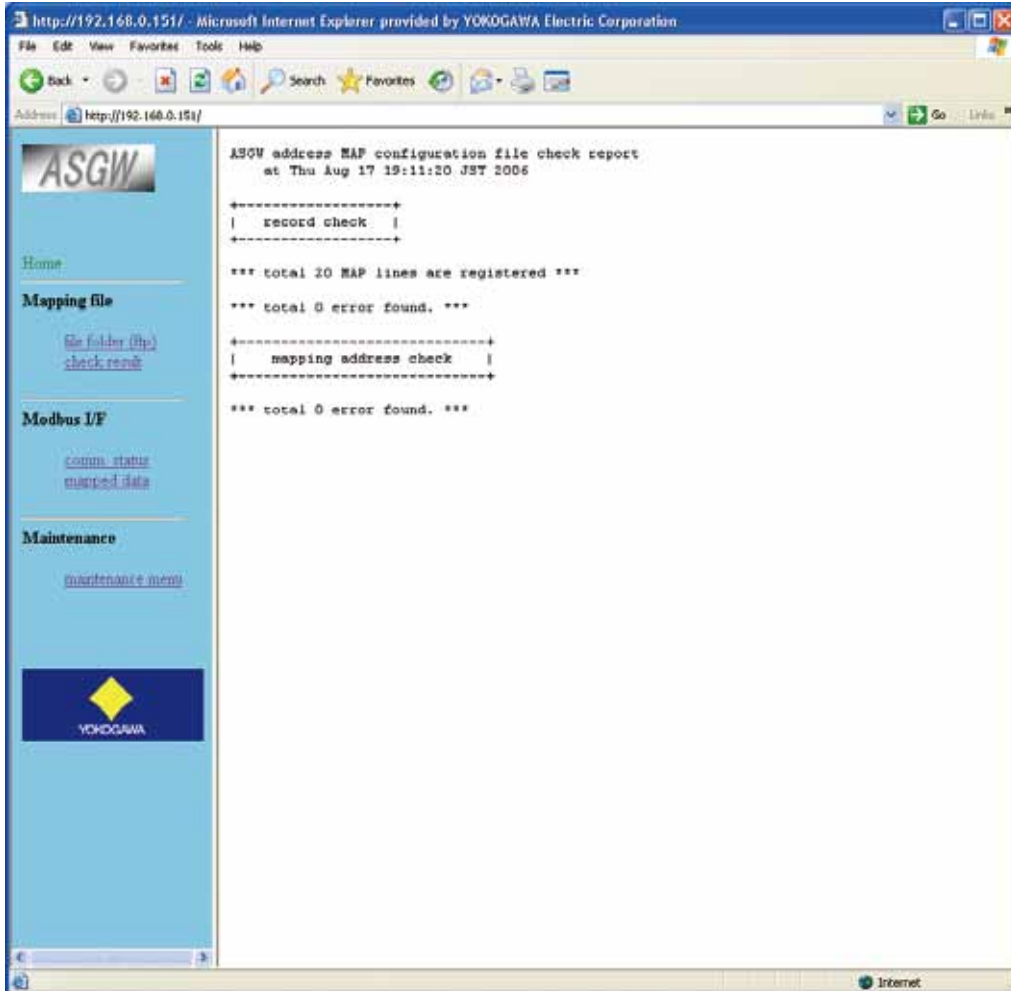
http://192.168.0.151/ - Microsoft Internet Explorer provided by YOKOGAWA Electric Corporation

File Edit View Favorites Tools Help

Back Search Favorites

Address http://192.168.0.151/ Go Links

ASGW

Home

Mapping file

file folder (ftp)
check result

Modbus I/F

comm. status
mapped data

Maintenance

maintenance menu

YOKOGAWA

ASGW address MAP configuration file check report
at Thu Aug 17 19:11:20 JST 2006

+-------------------+
| record check |
+-------------------+

*** total 20 MAP lines are registered ***

*** total 0 error found. ***

+------------------------------+
| mapping address check |
+------------------------------+

*** total 0 error found. ***

Internet